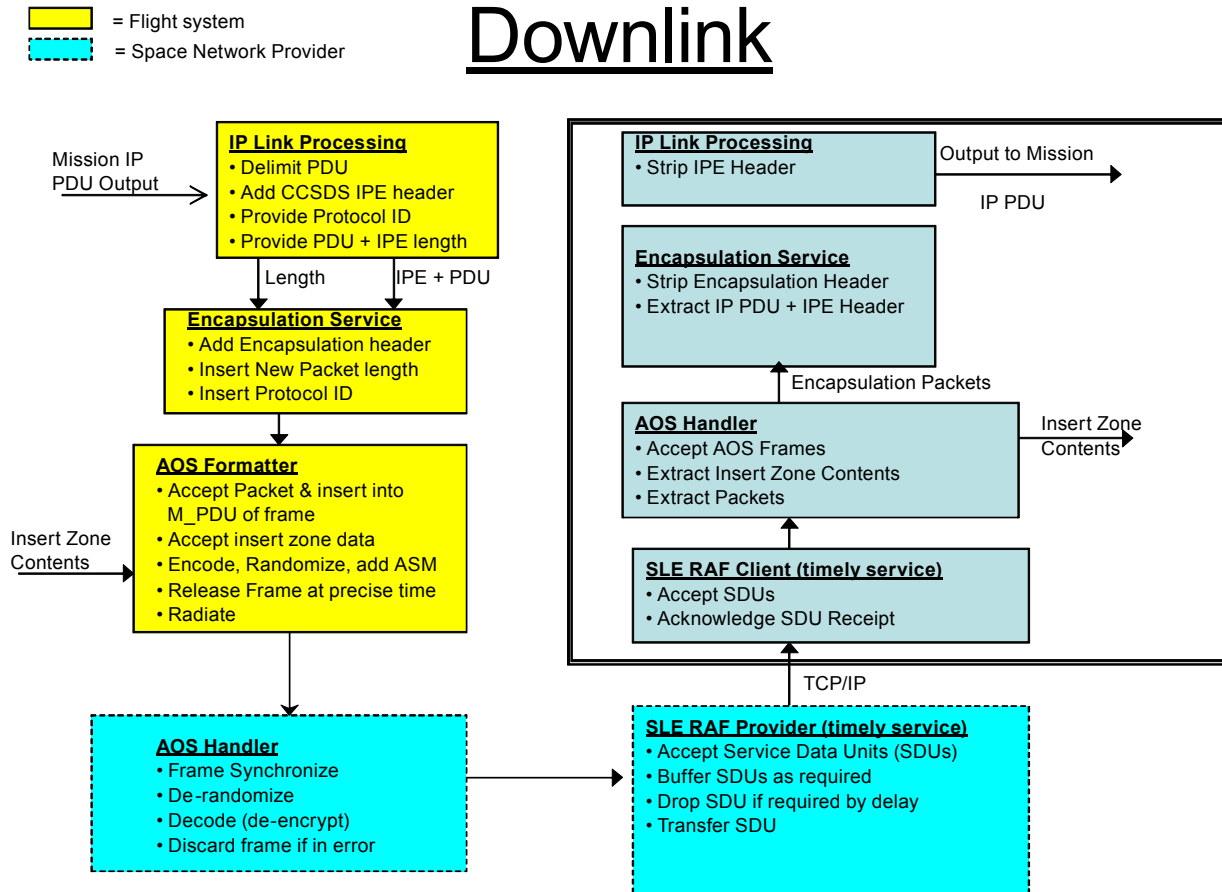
= Flight system
= Space Network Provider

Downlink

Mission IP PDU Output

IP Link Processing
• Delimit PDU
• Add CCSDS IPE header
• Provide Protocol ID
• Provide PDU + IPE length

Length

IPE + PDU

Encapsulation Service
• Add Encapsulation header
• Insert New Packet length
• Insert Protocol ID

AOS Formatter
• Accept Packet & insert into M_PDU of frame
• Accept insert zone data
• Encode, Randomize, add ASM
• Release Frame at precise time
• Radiate

Insert Zone Contents

AOS Handler
• Frame Synchronize
• De-randomize
• Decode (de-encrypt)
• Discard frame if in error

IP Link Processing
• Strip IPE Header

Output to Mission

IP PDU

Encapsulation Service
• Strip Encapsulation Header
• Extract IP PDU + IPE Header

Encapsulation Packets

AOS Handler
• Accept AOS Frames
• Extract Insert Zone Contents
• Extract Packets

Insert Zone Contents

SLE RAF Client (timely service)
• Accept SDUs
• Acknowledge SDU Receipt

TCP/IP

SLE RAF Provider (timely service)
• Accept Service Data Units (SDUs)
• Buffer SDUs as required
• Drop SDU if required by delay
• Transfer SDU